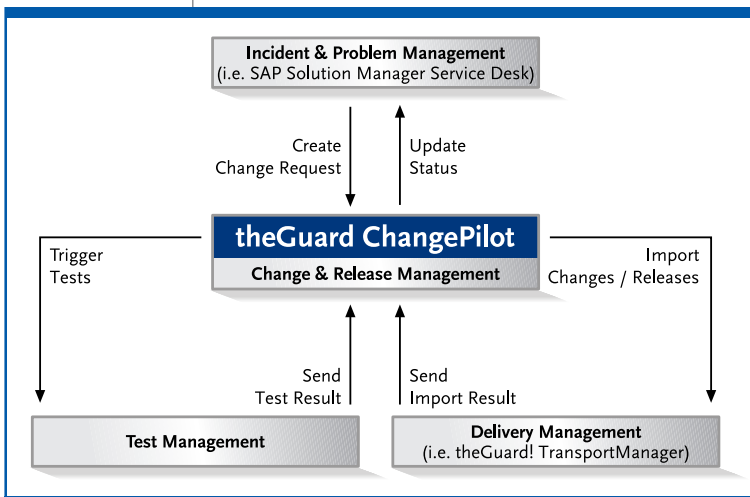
Incident & Problem Management
(i.e. SAP Solution Manager Service Desk)

Create
Change Request

Update
Status

Trigger
Tests

theGuard ChangePilot

Change & Release Management

Import
Changes / Releases

Send
Test Result

Send
Import Result

Test Management

Delivery Management
(i.e. theGuard! TransportManager)